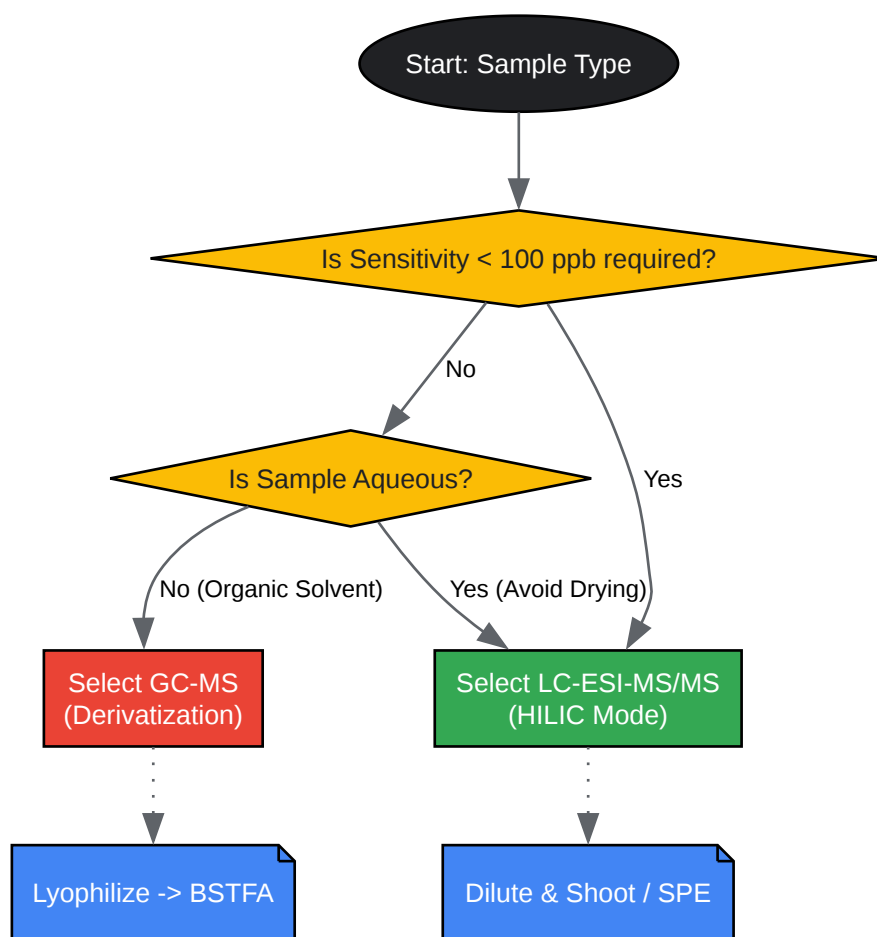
Start: Sample Type

Is Sensitivity < 100 ppb required?

No

Yes

Is Sample Aqueous?

No (Organic Solvent)

Yes (Avoid Drying)

Select GC-MS (Derivatization)

Select LC-ESI-MS/MS (HILIC Mode)

Lyophilize -> BSTFA

Dilute & Shoot / SPE